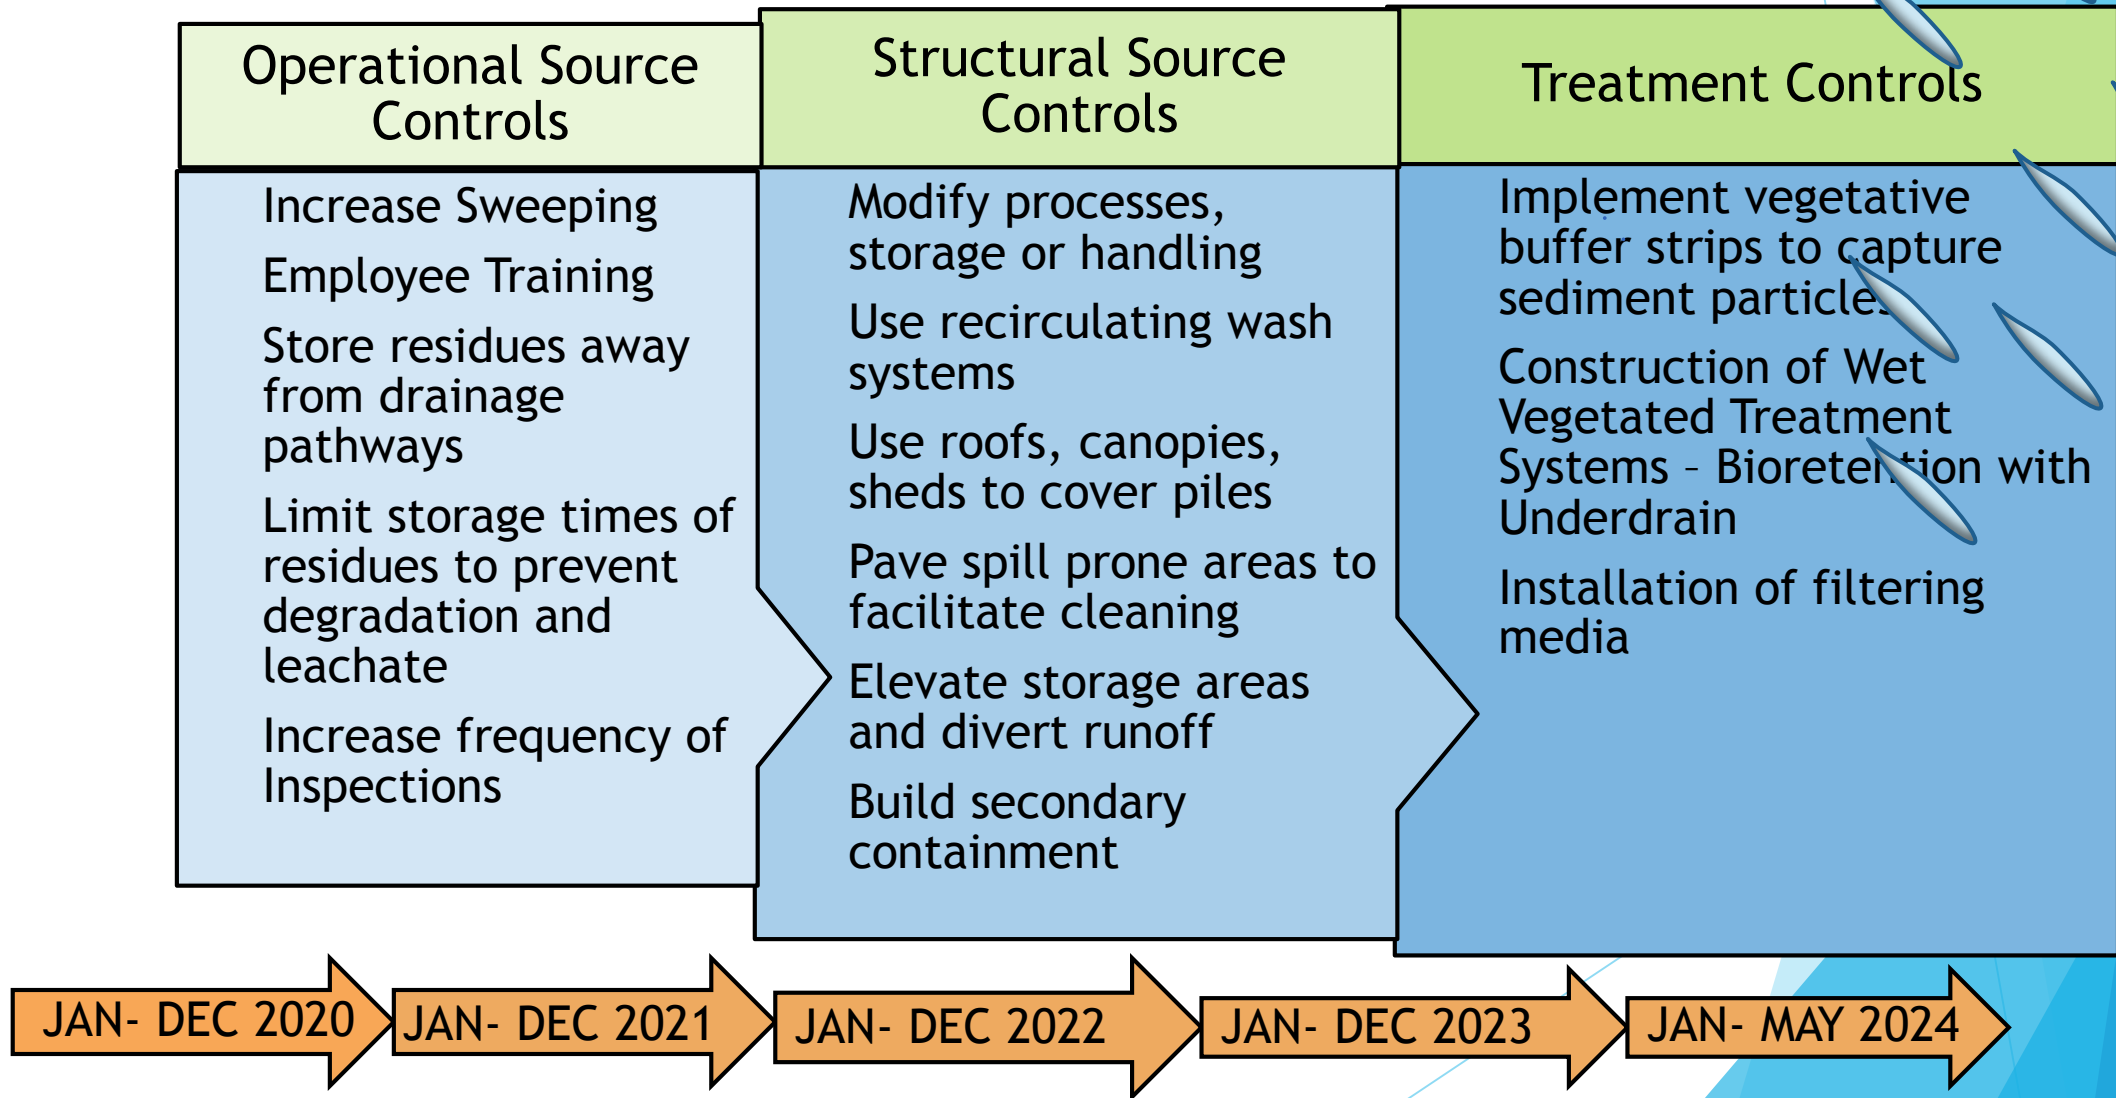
Operational Source Controls

Increase Sweeping

Employee Training

Store residues away from drainage pathways

Limit storage times of residues to prevent degradation and leachate

Increase frequency of Inspections

Structural Source Controls

Modify processes, storage or handling

Use recirculating wash systems

Use roofs, canopies, sheds to cover piles

Pave spill prone areas to facilitate cleaning

Elevate storage areas and divert runoff

Build secondary containment

Treatment Controls

Implement vegetative buffer strips to capture sediment particles

Construction of Wet Vegetated Treatment Systems – Bioretention with Underdrain

Installation of filtering media

JAN- DEC 2020

JAN- DEC 2021

JAN- DEC 2022

JAN- DEC 2023

JAN- MAY 2024